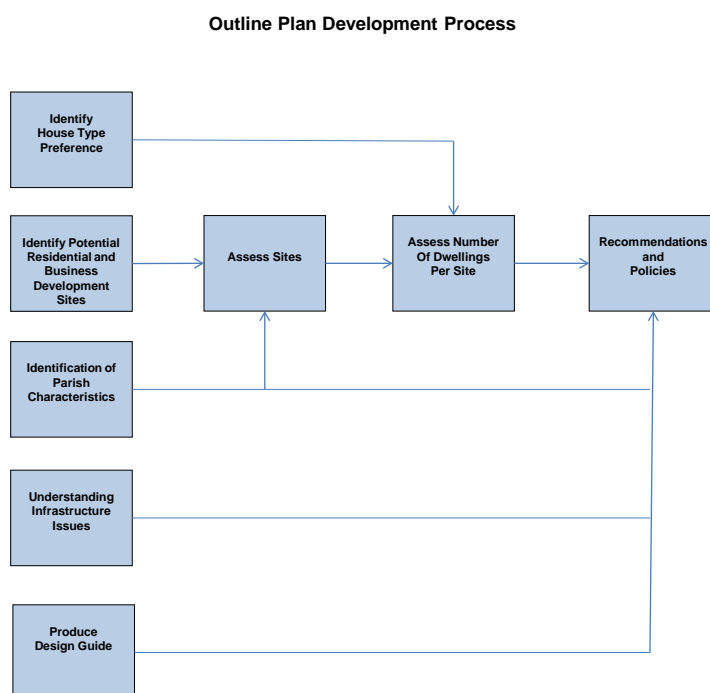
Outline Plan Development Process

Identify House Type Preference

Identify Potential Residential and Business Development Sites

Assess Sites

Assess Number Of Dwellings Per Site

Recommendations and Policies

Identification of Parish Characteristics

Understanding Infrastructure Issues

Produce Design Guide